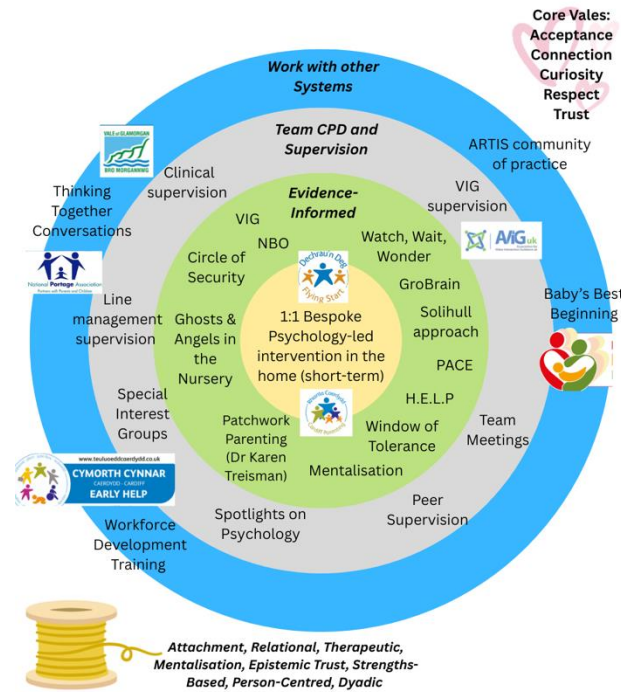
Core Vales:
Acceptance
Connection
Curiosity
Respect
Trust

Work with other Systems

Team CPD and Supervision

VALE of GLAMORGAN BRO MORGANNWG

Clinical supervision

ARTIS community of practice

Thinking Together Conversations

VIG supervision

AVIG uk

National Portage Association

Evidence-Informed

VIG

NBO

Watch, Wait, Wonder

Circle of Security

Dechrau'n Deg Flying Start

GroBrain

Baby's Best Beginning

Line management supervision

Ghosts & Angels in the Nursery

1:1 Bespoke Psychology-led intervention in the home (short-term)

Solihull approach

PACE

H.E.L.P

Special Interest Groups

Team Meetings

Patchwork Parenting (Dr Karen Treisman)

Window of Tolerance

Mentalisation

www.teuluoeddcaerdydd.co.uk
CYMORTH CYNNAR CAERDYDD - CARDIFF EARLY HELP

Spotlights on Psychology

Peer Supervision

Workforce Development Training

Attachment, Relational, Therapeutic, Mentalisation, Epistemic Trust, Strengths-Based, Person-Centred, Dyadic